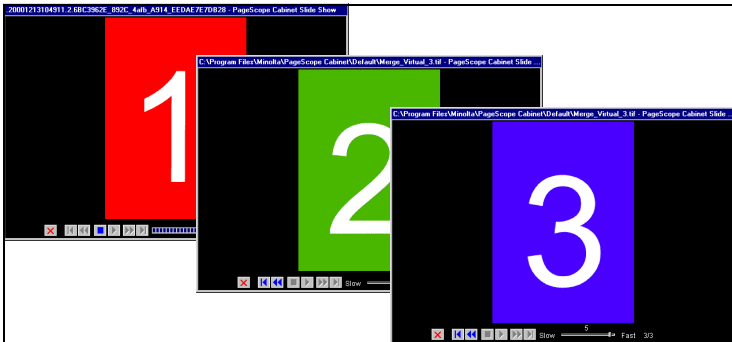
20001213104911.2.6BC3962E_892C_4afb_A914_EEDAE7E7DB28 - PageScope Cabinet Slide Show

1

C:\Program Files\Minolta\PageScope Cabinet\Default\Merge_Virtual_3.tif - PageScope Cabinet Slide ...

2

Slow

C:\Program Files\Minolta\PageScope Cabinet\Default\Merge_Virtual_3.tif - PageScope Cabinet Slide ...

3

Slow 5 Fast 3/3